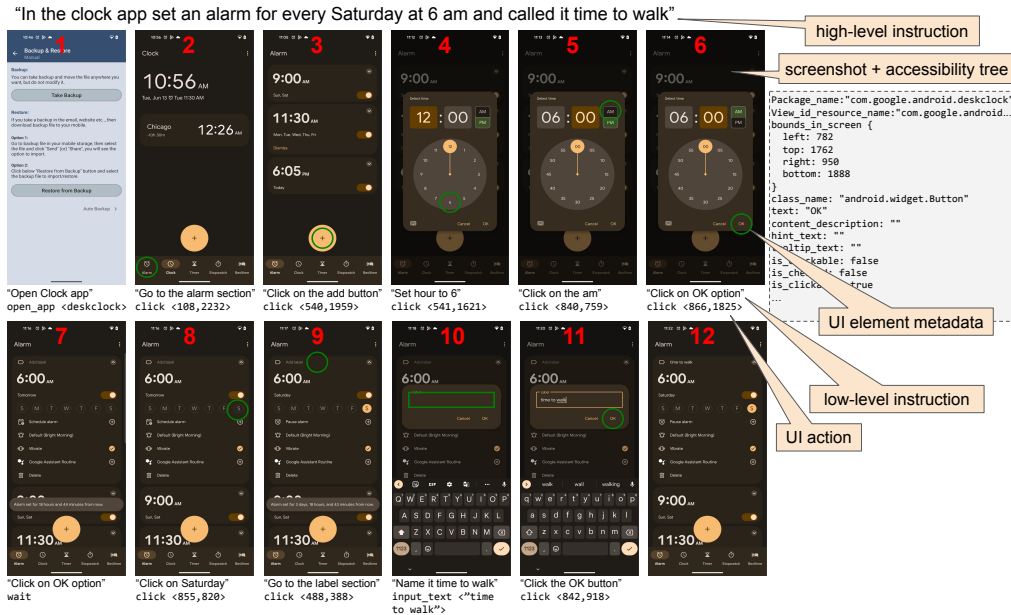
"In the clock app set an alarm for every Saturday at 6 am and called it time to walk"

high-level instruction

screenshot + accessibility tree

1

Backup & Restore

Backup:
You can take backup and move the file anywhere you want, but do not modify it.

Take Backup

Restore from Backup

Auto Backup

2

Clock

10:56 AM

Chicago

12:26 AM

3

Alarm

9:00 AM

11:30 AM

6:05 PM

4

12 : 00

AM PM

Cancel OK

5

06 : 00

AM PM

6

06 : 00

AM PM

Cancel OK

"Open Clock app"
open_app <deskclock>

"Go to the alarm section"
click <108,2232>

"Click on the add button"
click <540,1959>

"Set hour to 6"
click <541,1621>

"Click on the am"
click <840,759>

"Click on OK option"
click <866,1825>

Package_name:"com.google.android.deskclock"
View_id_resource_name:"com.google.android…
bounds_in_screen {
 left: 782
 top: 1762
 right: 950
 bottom: 1888
}
class_name: "android.widget.Button"
text: "OK"
content_description: ""
hint_text: ""
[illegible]ltip_text: ""
is_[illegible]kable: false
is_che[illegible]: false
is_clicka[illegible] true
…

UI element metadata

low-level instruction

UI action

7

Alarm

6:00 AM

9:00 AM

11:30 AM

8

Alarm

6:00 AM

9:00 AM

11:30 AM

9

Alarm

Add label

6:00 AM

9:00 AM

11:30 AM

10

Alarm

6:00 AM

Cancel OK

11

Alarm

6:00 AM

time to walk

Cancel OK

12

Alarm

time to walk

6:00 AM

9:00 AM

11:30 AM

"Click on OK option"
wait

"Click on Saturday"
click <855,820>

"Go to the label section"
click <488,388>

"Name it time to walk"
input_text <"time to walk">

"Click the OK button"
click <842,918>